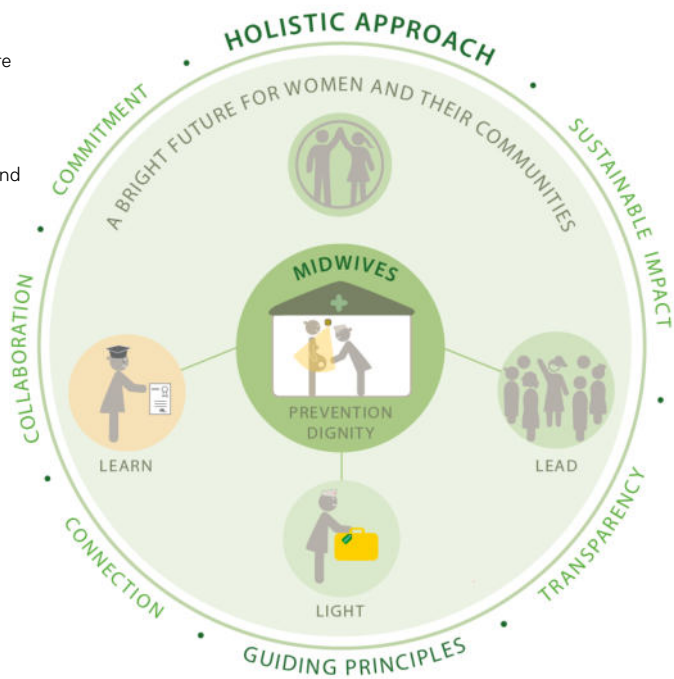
re

nd

HOLISTIC APPROACH

COMMITMENT

SUSTAINABLE IMPACT

A BRIGHT FUTURE FOR WOMEN AND THEIR COMMUNITIES

MIDWIVES

PREVENTION
DIGNITY

COLLABORATION

LEARN

LEAD

LIGHT

CONNECTION

TRANSPARENCY

GUIDING PRINCIPLES